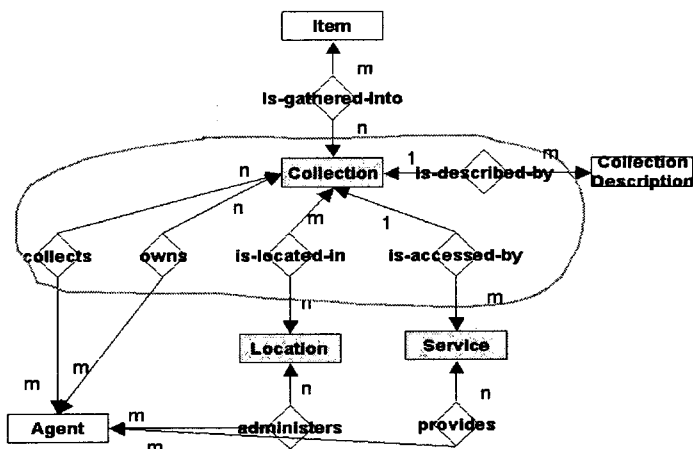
Item

m

is-gathered-into

n

n

Collection

1

is-described-by

m

Collection Description

n

m

1

collects

owns

is-located-in

is-accessed-by

m

n

Location

Service

m

m

n

n

Agent

m

administers

provides

m